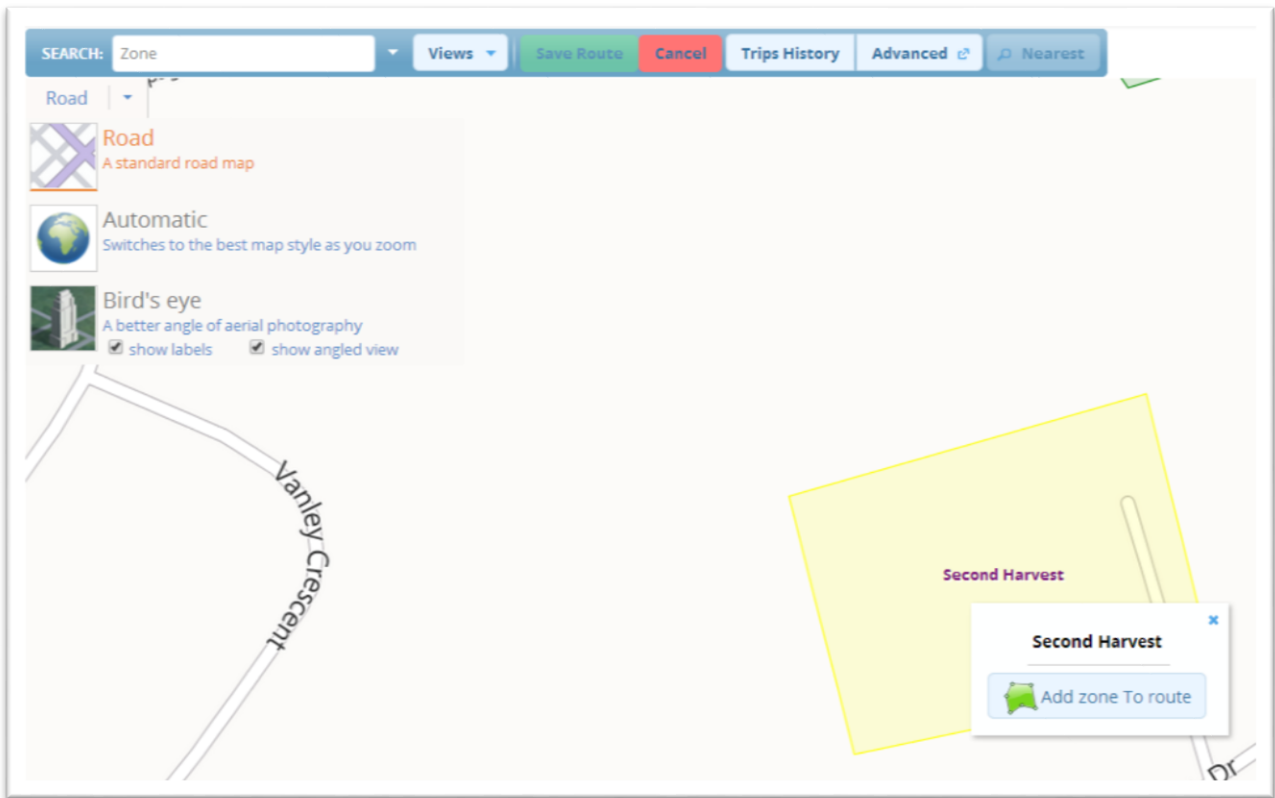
SEARCH: Zone

Views

Save Route

Cancel

Trips History

Advanced

Nearest

Road

Road
A standard road map

Automatic
Switches to the best map style as you zoom

Bird's eye
A better angle of aerial photography
show labels
show angled view

Vanley Crescent

Second Harvest

Second Harvest

Add zone To route

Dr